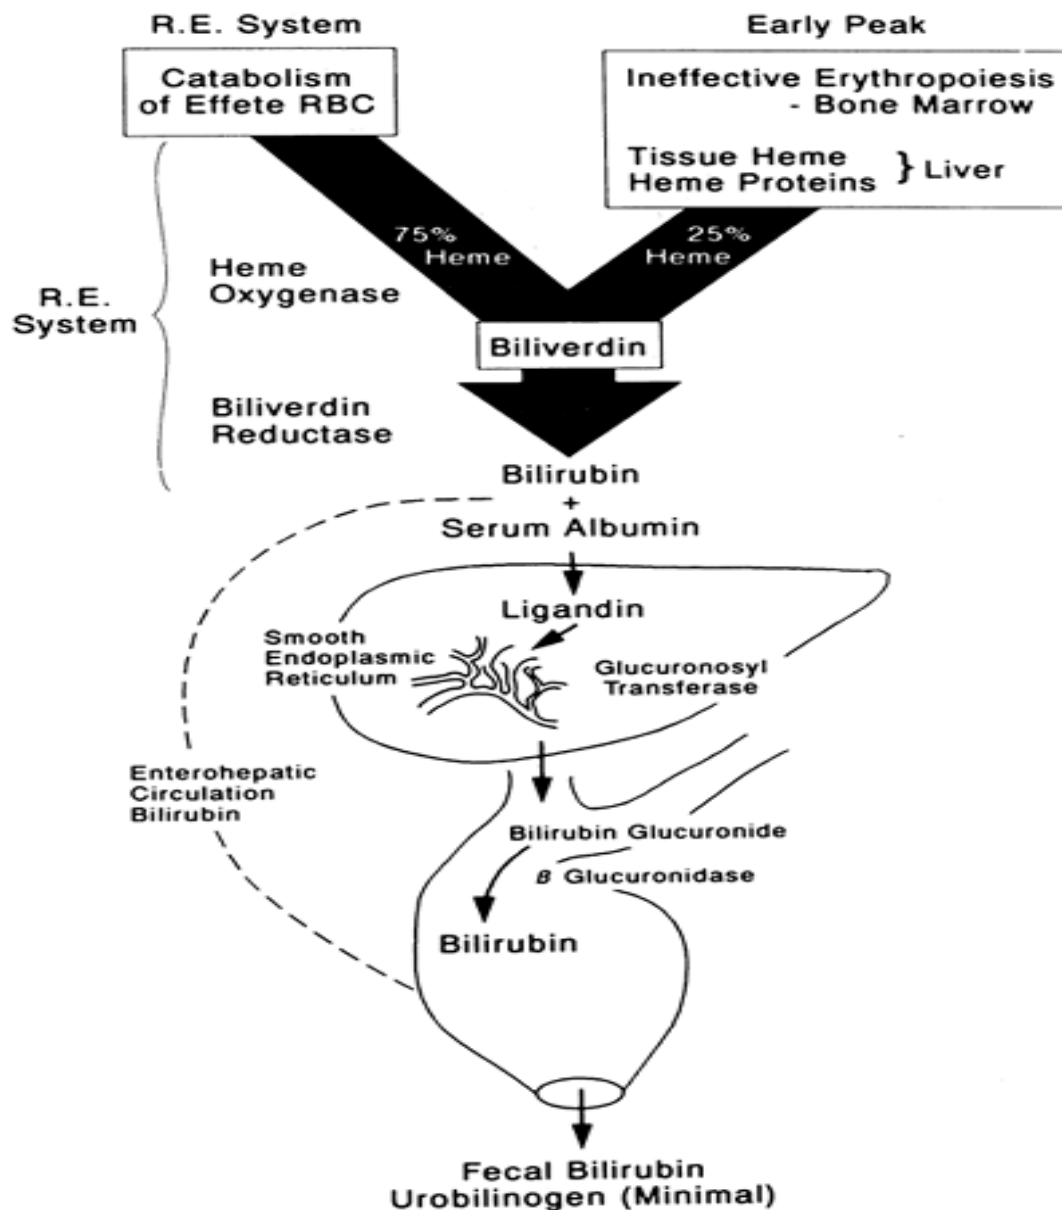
R.E. System

Early Peak

Catabolism of Effete RBC

Ineffective Erythropoiesis - Bone Marrow

Tissue Heme Heme Proteins } Liver

75% Heme

25% Heme

R.E. System

Heme Oxygenase

Biliverdin

Biliverdin Reductase

Bilirubin + Serum Albumin

Ligandin

Smooth Endoplasmic Reticulum

Glucuronosyl Transferase

Enterohepatic Circulation Bilirubin

Bilirubin Glucuronide

β Glucuronidase

Bilirubin

Fecal Bilirubin Urobilinogen (Minimal)